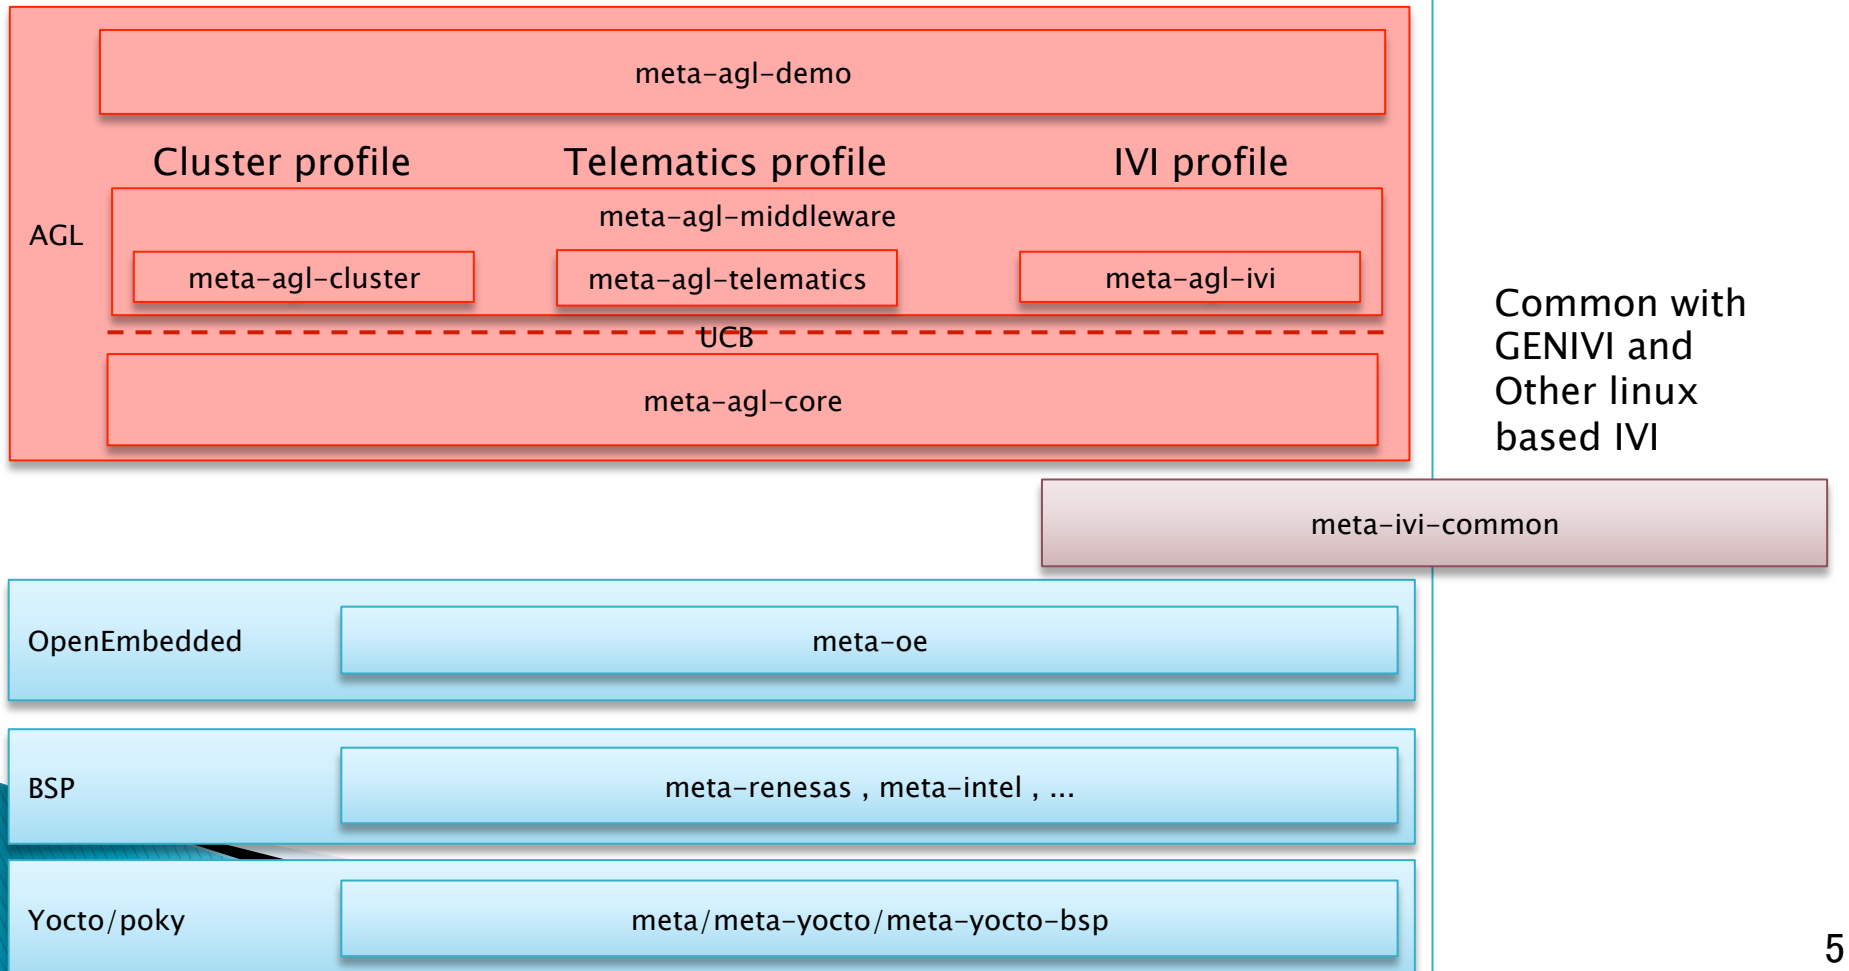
meta-agl-demo

AGL

Cluster profile

Telematics profile

IVI profile

meta-agl-middleware

meta-agl-cluster

meta-agl-telematics

meta-agl-ivi

UCB

meta-agl-core

Common with GENIVI and Other linux based IVI

meta-ivi-common

OpenEmbedded

meta-oe

BSP

meta-renesas , meta-intel , ...

Yocto/poky

meta/meta-yocto/meta-yocto-bsp

5